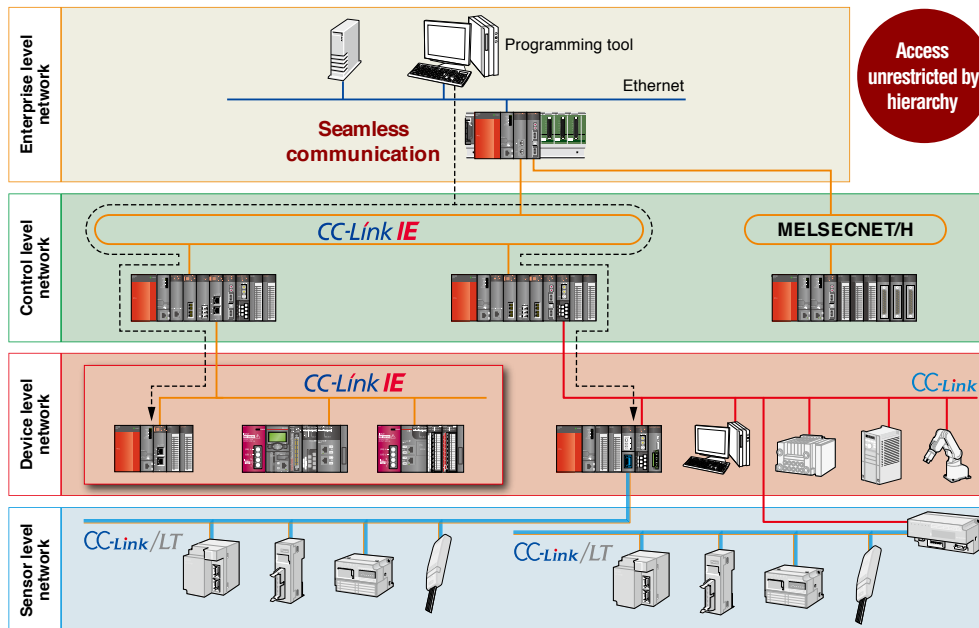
Enterprise level network

Programming tool

Ethernet

Seamless communication

Access unrestricted by hierarchy

Control level network

CC-Link IE

MELSECNET/H

Device level network

CC-Link IE

CC-Link

Sensor level network

CC-Link/LT

CC-Link/LT